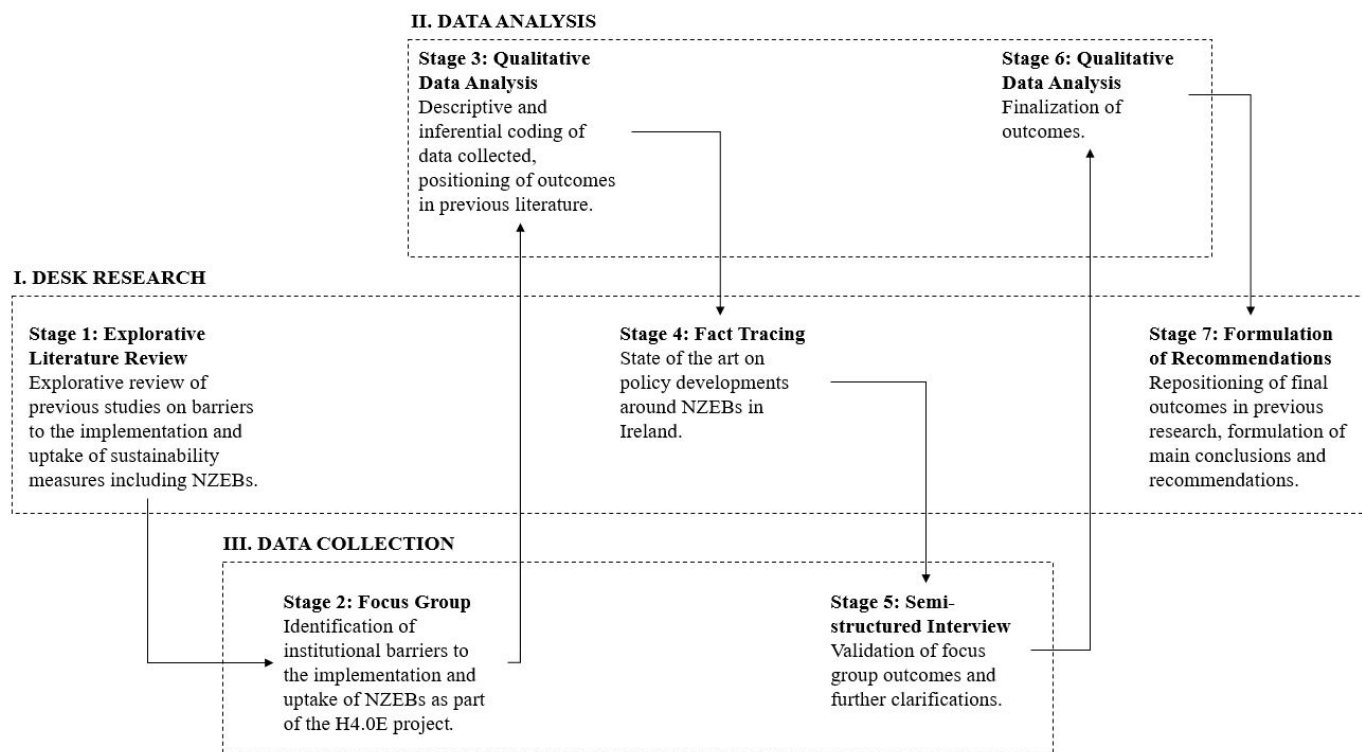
II. DATA ANALYSIS

**Stage 3: Qualitative Data Analysis**
Descriptive and inferential coding of data collected, positioning of outcomes in previous literature.

**Stage 6: Qualitative Data Analysis**
Finalization of outcomes.

I. DESK RESEARCH

**Stage 1: Explorative Literature Review**
Explorative review of previous studies on barriers to the implementation and uptake of sustainability measures including NZEBs.

**Stage 4: Fact Tracing**
State of the art on policy developments around NZEBs in Ireland.

**Stage 7: Formulation of Recommendations**
Repositioning of final outcomes in previous research, formulation of main conclusions and recommendations.

III. DATA COLLECTION

**Stage 2: Focus Group**
Identification of institutional barriers to the implementation and uptake of NZEBs as part of the H4.0E project.

**Stage 5: Semi-structured Interview**
Validation of focus group outcomes and further clarifications.